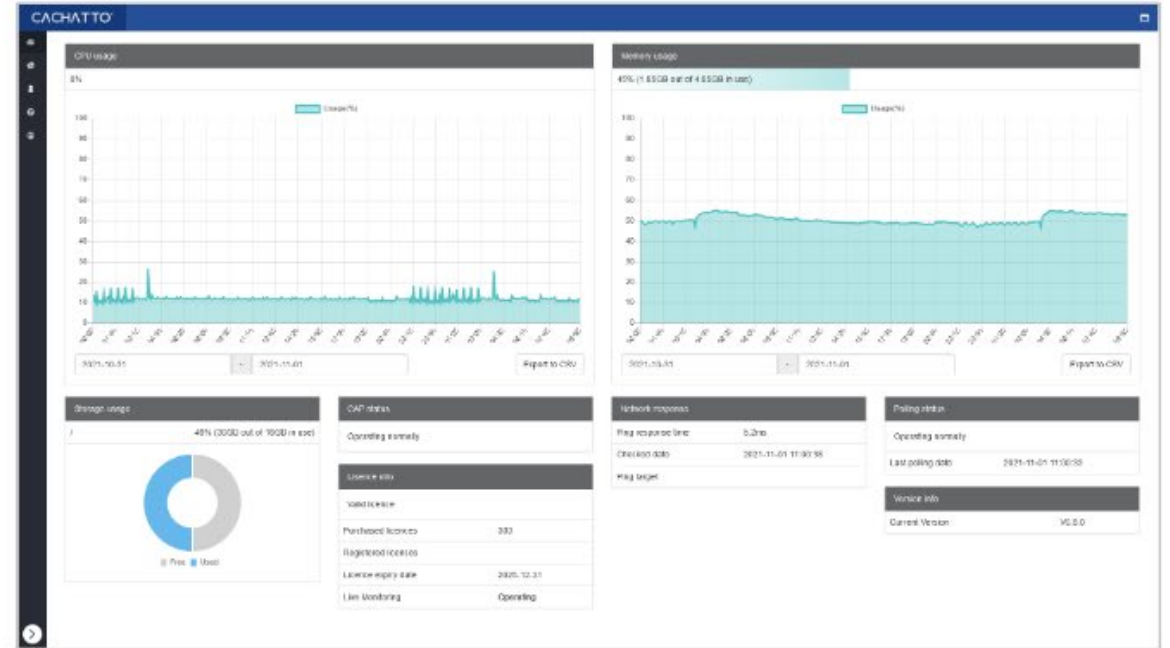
CACHATTO

CPU usage

8%

Usage(%)

100
90
80
70
60
50
40
30
20
10
0

2021-10-31 ~ 2021-11-01 Export to CSV

Memory usage

40% (1.85GB out of 4.55GB in use)

Usage(%)

100
90
80
70
60
50
40
30
20
10
0

2021-10-31 ~ 2021-11-01 Export to CSV

Storage usage

/ 46% (30GB out of 109GB in use)

Free Used

CAP status

Operating normally

Licence info

Valid licence

| Purchased licences | 300 |
|---|---|
| Registered licences | |
| Licence expiry date | 2025-12-31 |
| Line Monitoring | Operating |

Network response

| Ping response time | 5.2ms |
|---|---|
| Checked date | 2021-11-01 11:00:35 |
| Ping target | |

Polling status

Operating normally

Last polling date 2021-11-01 11:00:33

Version info

Current Version V5.0.0